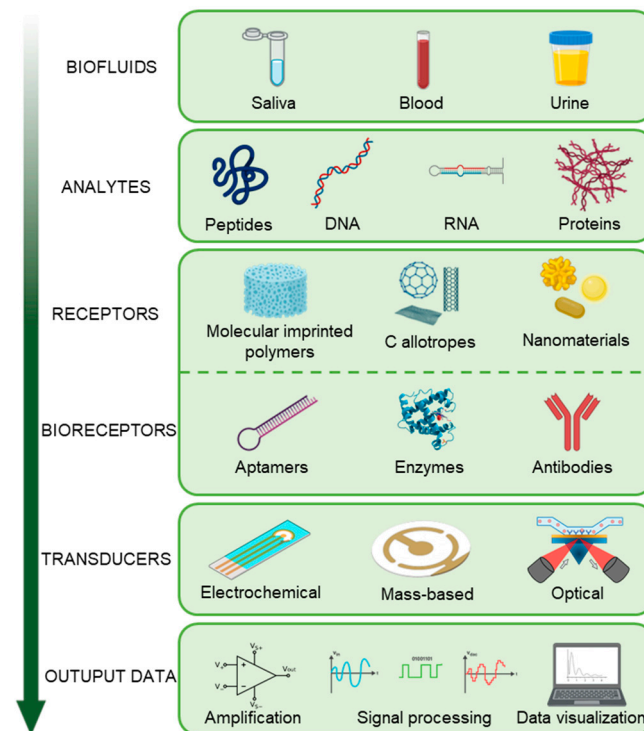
BIOFLUIDS

Saliva

Blood

Urine

ANALYTES

Peptides

DNA

RNA

Proteins

RECEPTORS

Molecular imprinted polymers

C allotropes

Nanomaterials

BIORECEPTORS

Aptamers

Enzymes

Antibodies

TRANSDUCERS

Electrochemical

Mass-based

Optical

OUTPUT DATA

$V_{S+}$

$V_+$

$V_-$

$V_{out}$

$V_{S-}$

+

−

Amplification

Signal processing

Data visualization